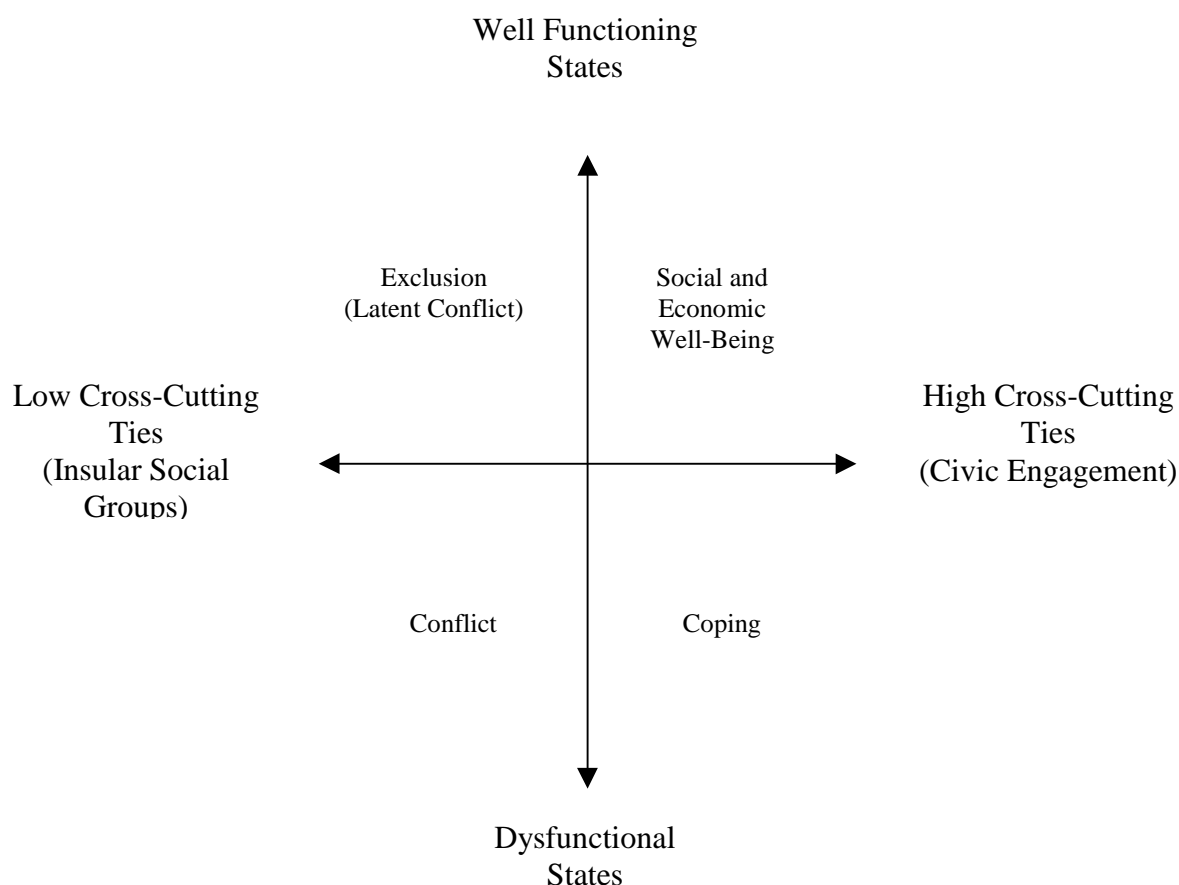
Well Functioning States

Exclusion (Latent Conflict)

Social and Economic Well-Being

Low Cross-Cutting Ties (Insular Social Groups)

High Cross-Cutting Ties (Civic Engagement)

Conflict

Coping

Dysfunctional States